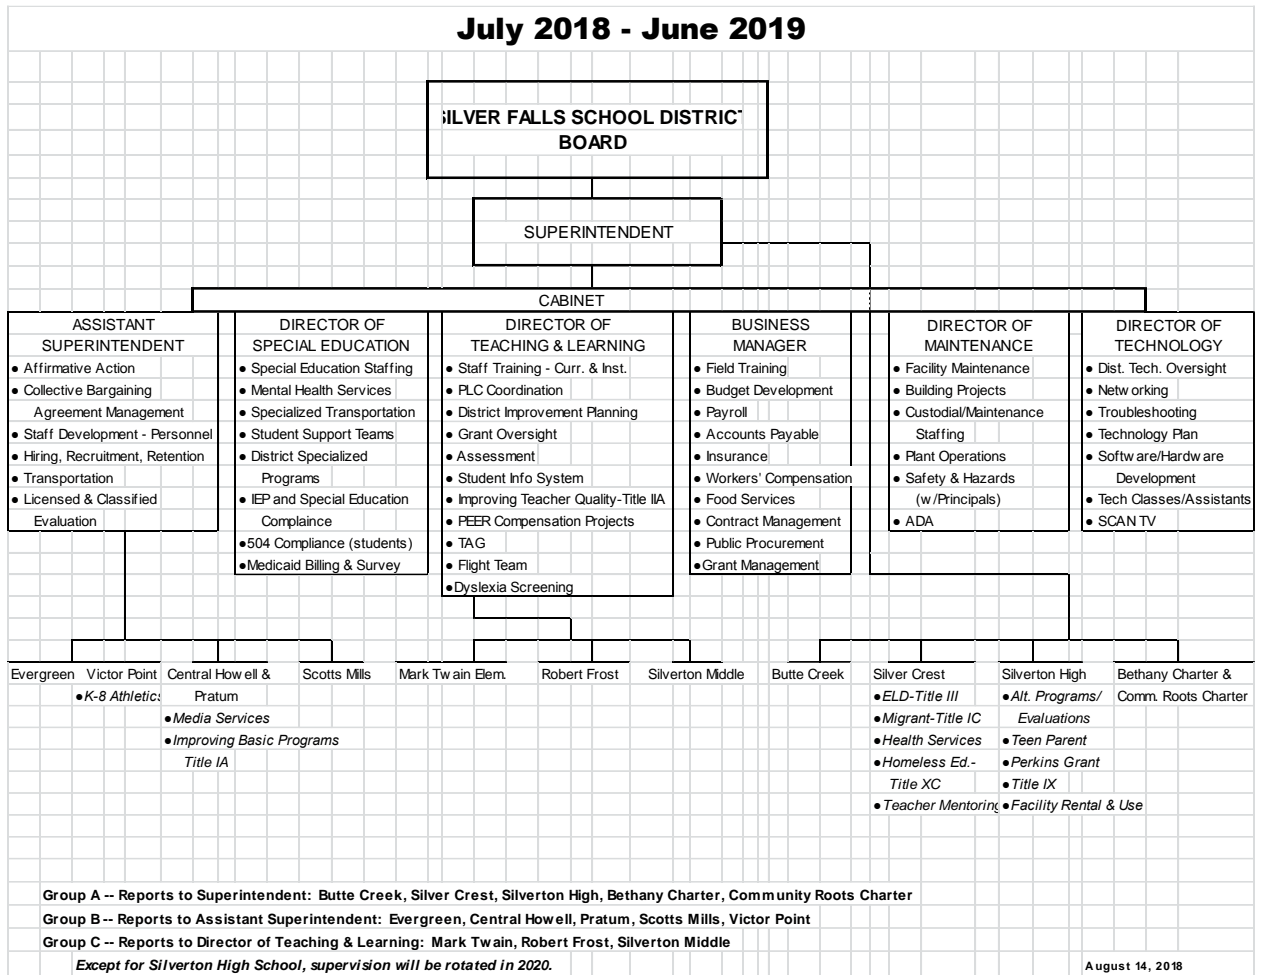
July 2018 - June 2019

SILVER FALLS SCHOOL DISTRICT BOARD

SUPERINTENDENT

CABINET

ASSISTANT SUPERINTENDENT
• Affirmative Action
• Collective Bargaining Agreement Management
• Staff Development - Personnel
• Hiring, Recruitment, Retention
• Transportation
• Licensed & Classified Evaluation

DIRECTOR OF SPECIAL EDUCATION
• Special Education Staffing
• Mental Health Services
• Specialized Transportation
• Student Support Teams
• District Specialized Programs
• IEP and Special Education Complaince
•504 Compliance (students)
•Medicaid Billing & Survey

DIRECTOR OF TEACHING & LEARNING
• Staff Training - Curr. & Inst.
• PLC Coordination
• District Improvement Planning
• Grant Oversight
• Assessment
• Student Info System
• Improving Teacher Quality-Title IIA
• PEER Compensation Projects
• TAG
• Flight Team
•Dyslexia Screening

BUSINESS MANAGER
• Field Training
• Budget Development
• Payroll
• Accounts Payable
• Insurance
• Workers' Compensation
• Food Services
• Contract Management
• Public Procurement
•Grant Management

DIRECTOR OF MAINTENANCE
• Facility Maintenance
• Building Projects
• Custodial/Maintenance Staffing
• Plant Operations
• Safety & Hazards (w/Principals)
• ADA

DIRECTOR OF TECHNOLOGY
• Dist. Tech. Oversight
• Networking
• Troubleshooting
• Technology Plan
• Software/Hardware Development
• Tech Classes/Assistants
• SCAN TV

Evergreen

Victor Point
•K-8 Athletics

Central Howell & Pratum
•Media Services
•Improving Basic Programs Title IA

Scotts Mills

Mark Twain Elem.

Robert Frost

Silverton Middle

Butte Creek

Silver Crest
•ELD-Title III
•Migrant-Title IC
•Health Services
•Homeless Ed.-Title XC
•Teacher Mentoring

Silverton High
•Alt. Programs/ Evaluations
•Teen Parent
•Perkins Grant
•Title IX
•Facility Rental & Use

Bethany Charter & Comm. Roots Charter

Group A -- Reports to Superintendent: Butte Creek, Silver Crest, Silverton High, Bethany Charter, Community Roots Charter
Group B -- Reports to Assistant Superintendent: Evergreen, Central Howell, Pratum, Scotts Mills, Victor Point
Group C -- Reports to Director of Teaching & Learning: Mark Twain, Robert Frost, Silverton Middle
Except for Silverton High School, supervision will be rotated in 2020.

August 14, 2018